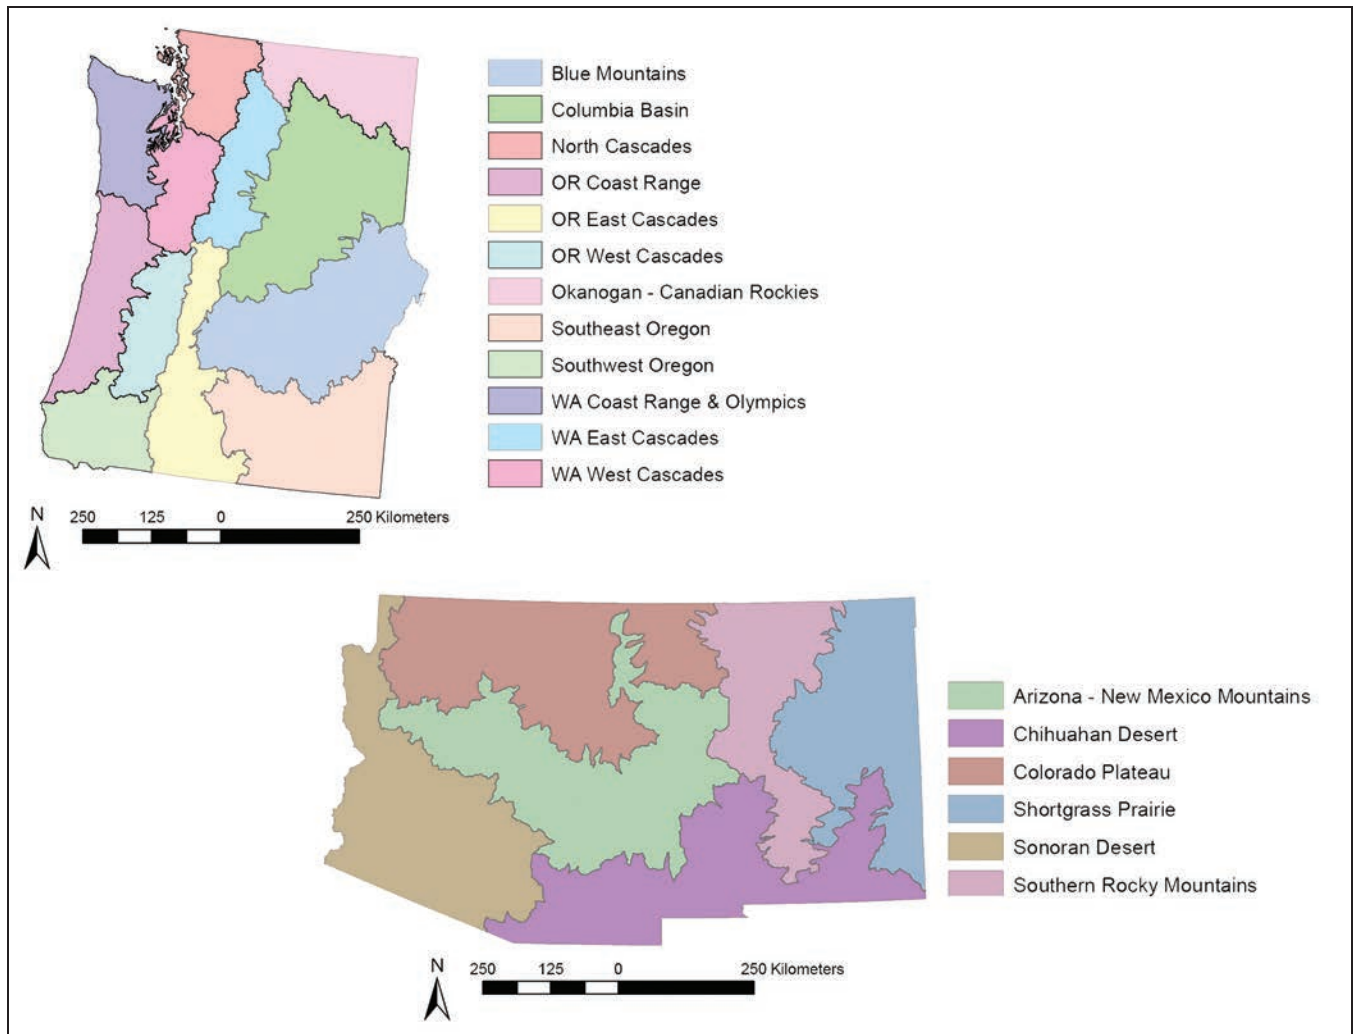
Blue Mountains
Columbia Basin
North Cascades
OR Coast Range
OR East Cascades
OR West Cascades
Okanogan - Canadian Rockies
Southeast Oregon
Southwest Oregon
WA Coast Range & Olympics
WA East Cascades
WA West Cascades

N
250 125 0 250 Kilometers

Arizona - New Mexico Mountains
Chihuahan Desert
Colorado Plateau
Shortgrass Prairie
Sonoran Desert
Southern Rocky Mountains

N
250 125 0 250 Kilometers